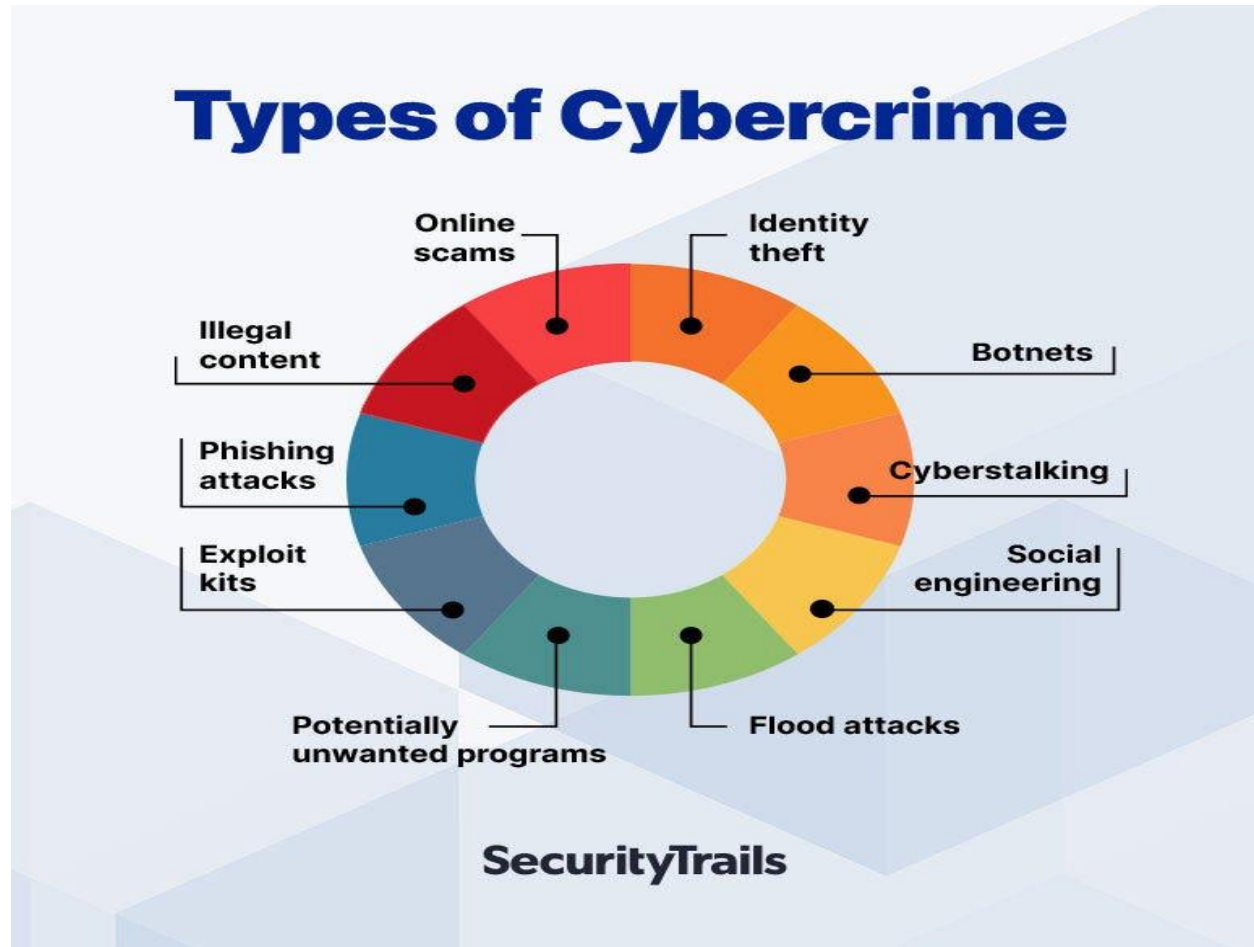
Types of Cybercrime

Online scams

Identity theft

Illegal content

Botnets

Phishing attacks

Cyberstalking

Exploit kits

Social engineering

Potentially unwanted programs

Flood attacks

SecurityTrails